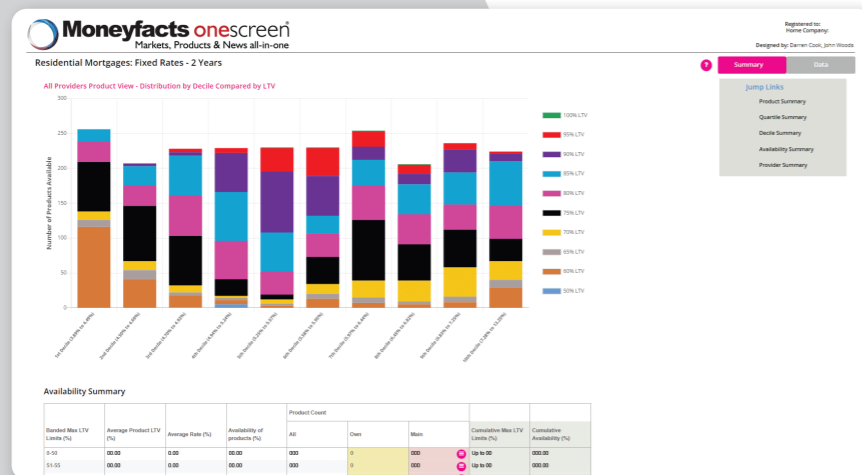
Moneyfacts onescreen
Markets, Products & News all-in-one

Registered to:
Home Company:

Designed by: Darren Cook, John Woods

Residential Mortgages: Fixed Rates - 2 Years

?
Summary
Data

All Providers Product View - Distribution by Decile Compared by LTV

300
250
200
150
100
50
0

Number of Products Available

1st Decile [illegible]
2nd Decile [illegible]
3rd Decile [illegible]
4th Decile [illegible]
5th Decile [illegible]
6th Decile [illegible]
7th Decile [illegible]
8th Decile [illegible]
9th Decile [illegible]
10th Decile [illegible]

100% LTV
95% LTV
90% LTV
85% LTV
80% LTV
75% LTV
70% LTV
65% LTV
60% LTV
50% LTV

Jump Links
Product Summary
Quartile Summary
Decile Summary
Availability Summary
Provider Summary

Availability Summary

| Banded Max LTV Limits (%) | Average Product LTV (%) | Average Rate (%) | Availability of products (%) | Product Count All | Own | Main | | Cumulative Max LTV Limits (%) | Cumulative Availability (%) |
|---|---|---|---|---|---|---|---|---|---|
| 0-50 | 00.00 | 0.00 | 00.00 | 000 | 0 | 00 | | Up to 00 | 000.00 |
| 51-55 | 00.00 | 0.00 | 00.00 | 000 | 0 | 00 | | Up to 00 | 000.00 |